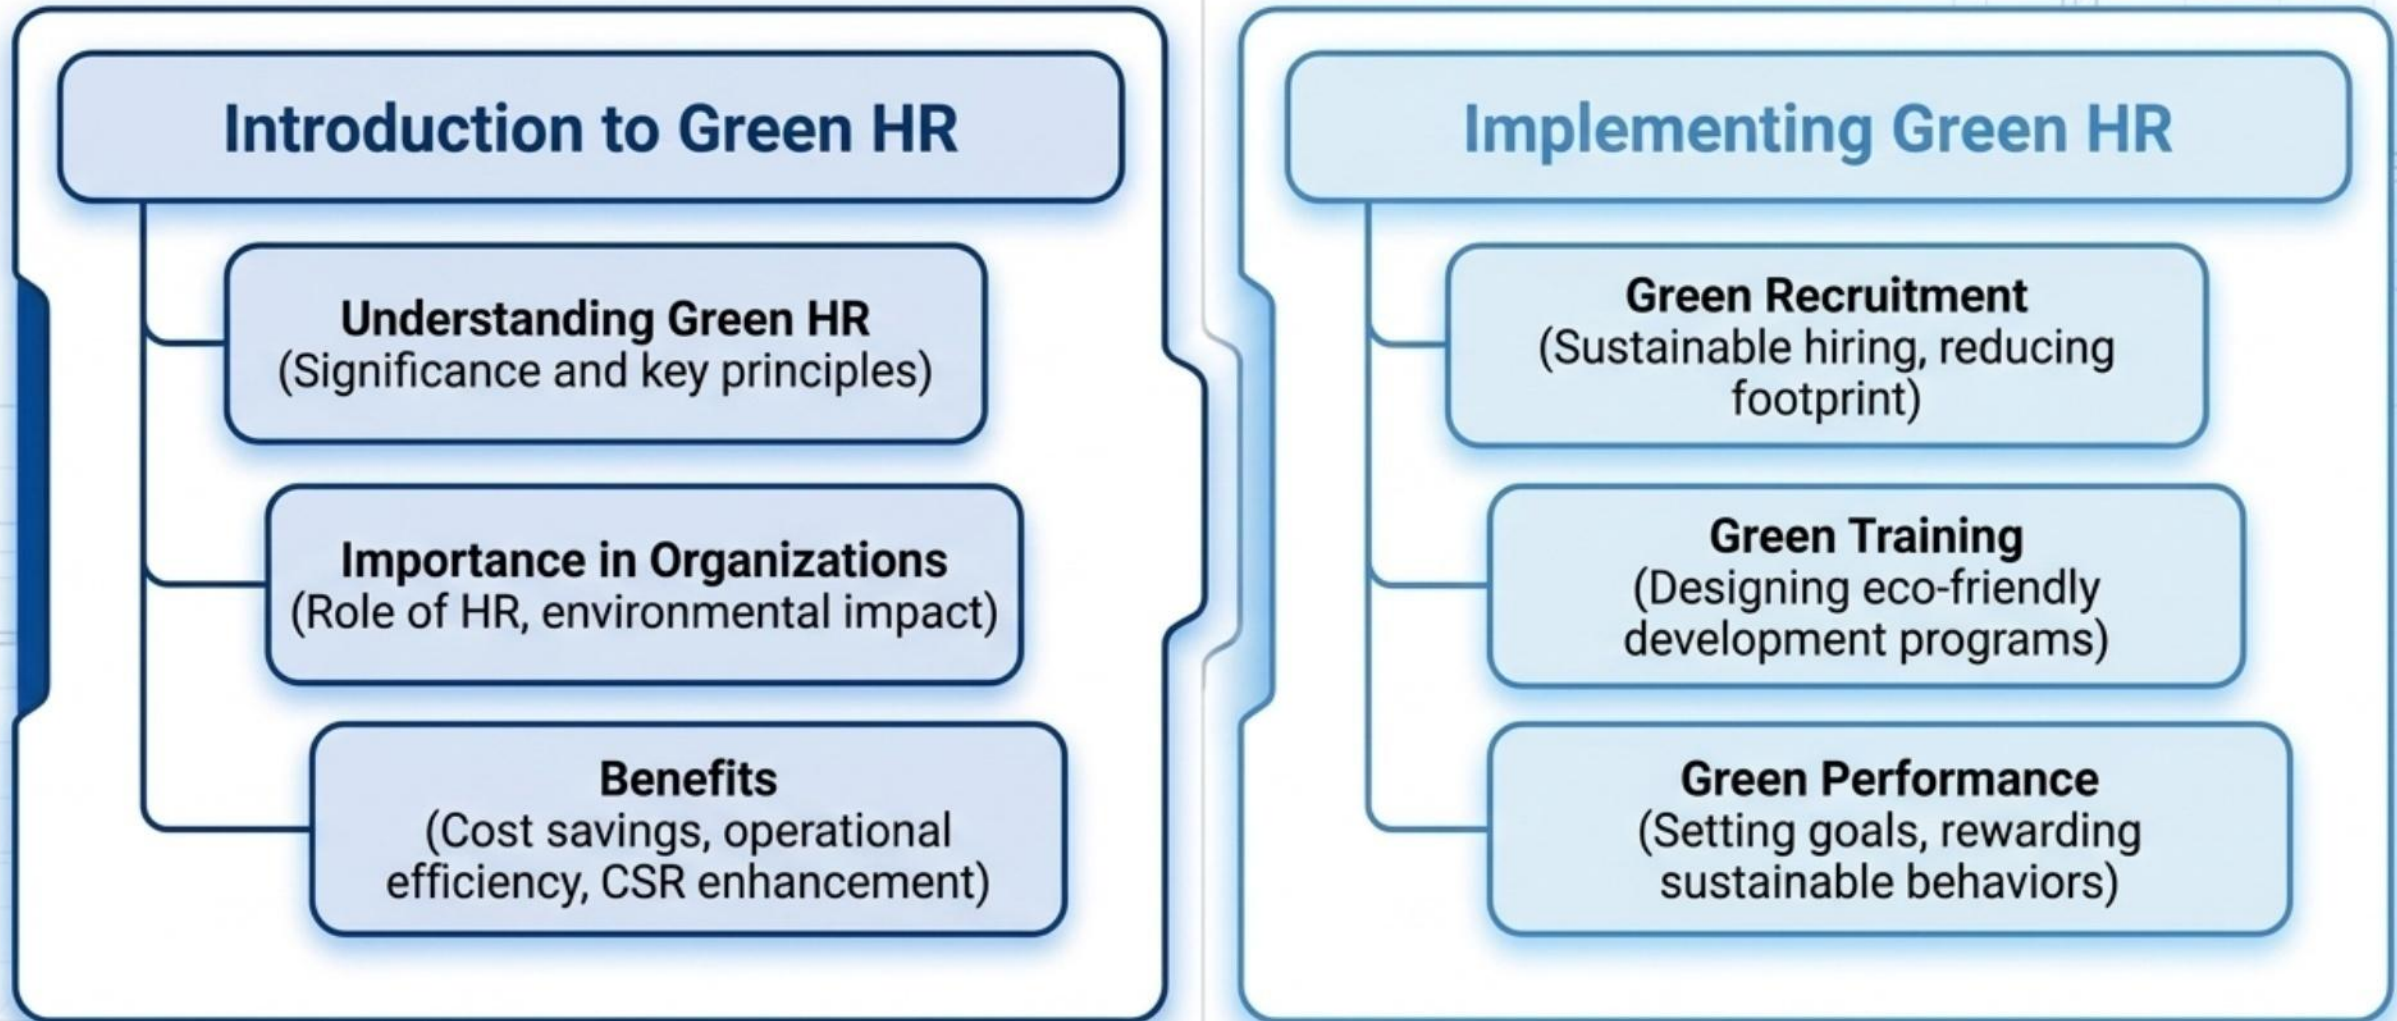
Introduction to Green HR

Understanding Green HR
(Significance and key principles)

Importance in Organizations
(Role of HR, environmental impact)

Benefits
(Cost savings, operational efficiency, CSR enhancement)

Implementing Green HR

Green Recruitment
(Sustainable hiring, reducing footprint)

Green Training
(Designing eco-friendly development programs)

Green Performance
(Setting goals, rewarding sustainable behaviors)